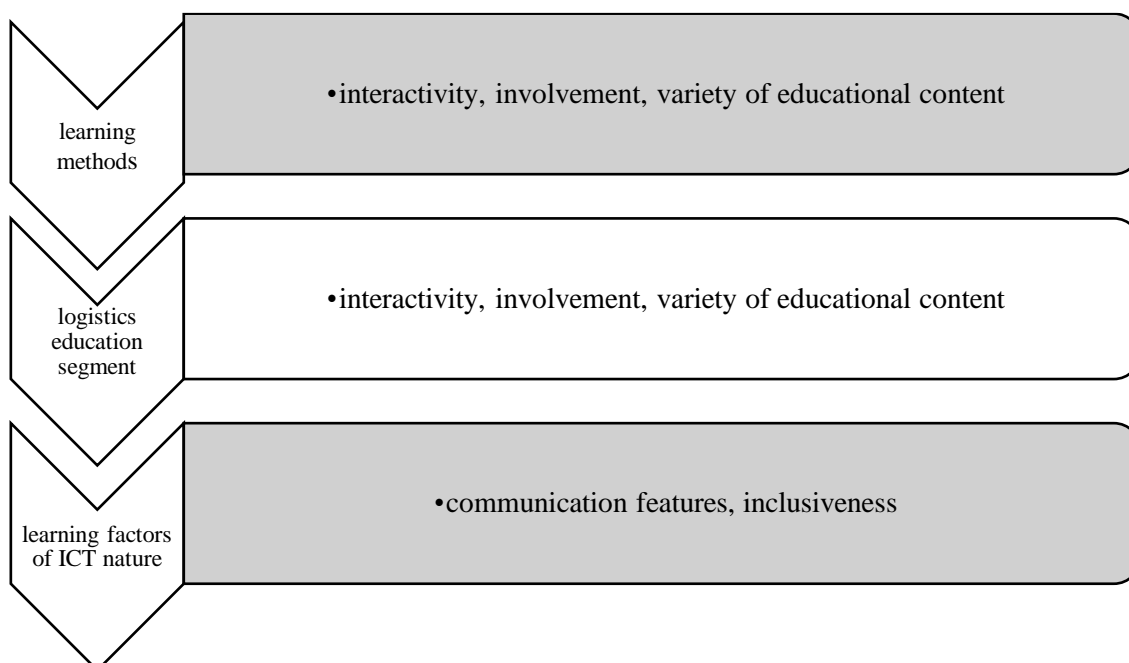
learning methods

•interactivity, involvement, variety of educational content

logistics education segment

•interactivity, involvement, variety of educational content

learning factors of ICT nature

•communication features, inclusiveness